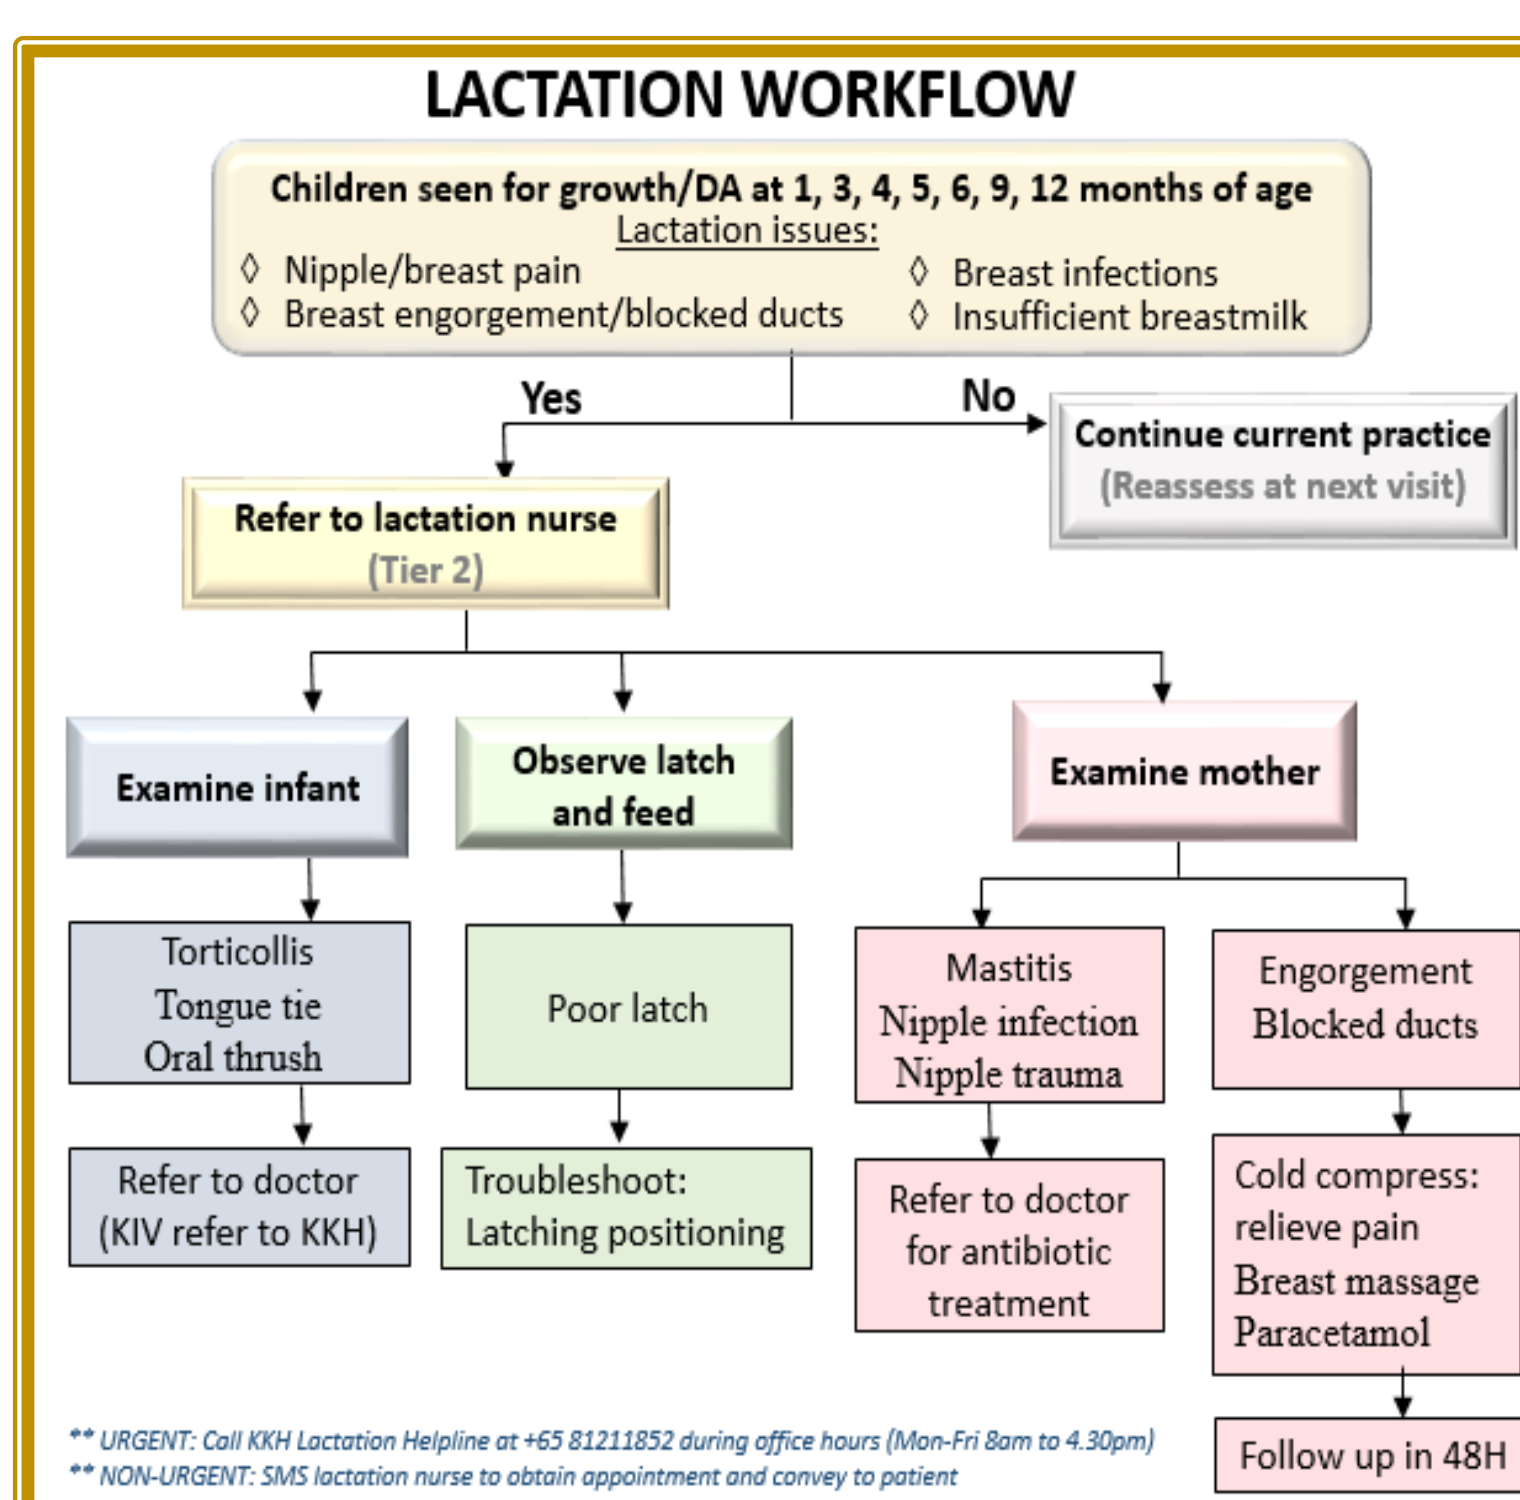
LACTATION WORKFLOW

Children seen for growth/DA at 1, 3, 4, 5, 6, 9, 12 months of age
Lactation issues:
◊ Nipple/breast pain
◊ Breast engorgement/blocked ducts
◊ Breast infections
◊ Insufficient breastmilk

Yes
No

Continue current practice
(Reassess at next visit)

Refer to lactation nurse
(Tier 2)

Examine infant

Observe latch and feed

Examine mother

Torticollis
Tongue tie
Oral thrush

Poor latch

Mastitis
Nipple infection
Nipple trauma

Engorgement
Blocked ducts

Refer to doctor
(KIV refer to KKH)

Troubleshoot:
Latching positioning

Refer to doctor for antibiotic treatment

Cold compress: relieve pain
Breast massage
Paracetamol

Follow up in 48H

** URGENT: Call KKH Lactation Helpline at +65 81211852 during office hours (Mon-Fri 8am to 4.30pm)
** NON-URGENT: SMS lactation nurse to obtain appointment and convey to patient